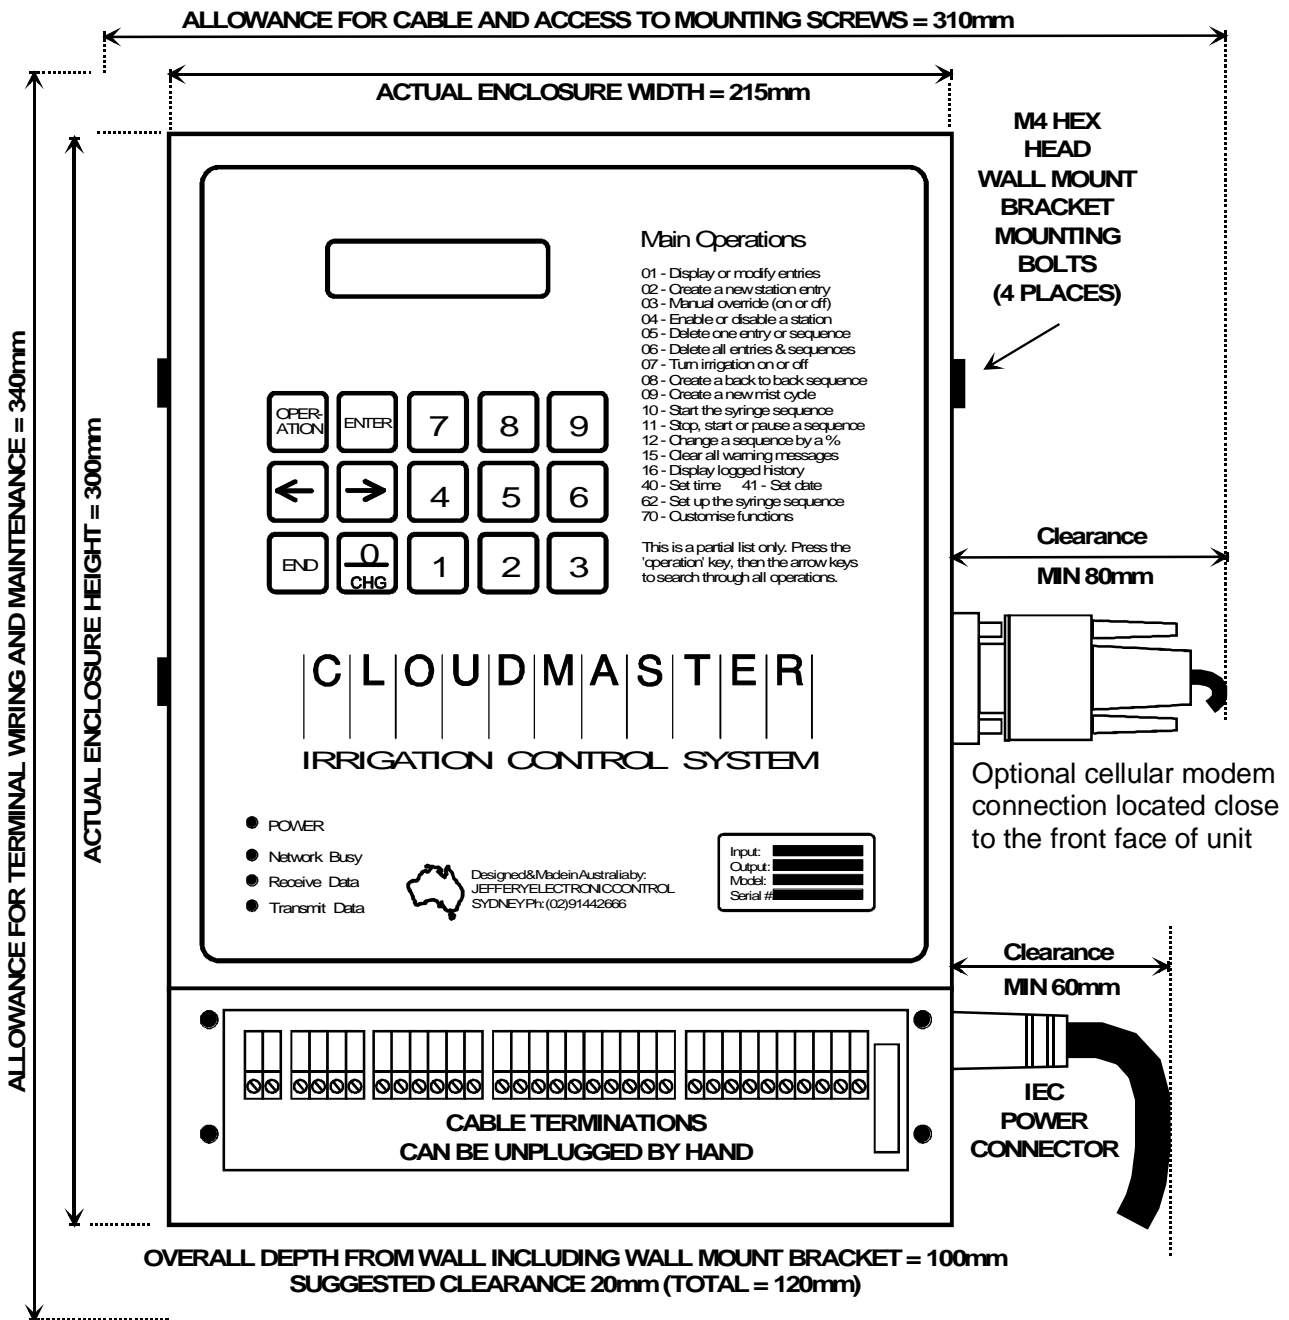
ALLOWANCE FOR CABLE AND ACCESS TO MOUNTING SCREWS = 310mm

ACTUAL ENCLOSURE WIDTH = 215mm

M4 HEX HEAD WALL MOUNT BRACKET MOUNTING BOLTS (4 PLACES)

ALLOWANCE FOR TERMINAL WIRING AND MAINTENANCE = 340mm

ACTUAL ENCLOSURE HEIGHT = 300mm

Main Operations

01 - Display or modify entries
02 - Create a new station entry
03 - Manual override (on or off)
04 - Enable or disable a station
05 - Delete one entry or sequence
06 - Delete all entries & sequences
07 - Turn irrigation on or off
08 - Create a back to back sequence
09 - Create a new mist cycle
10 - Start the syringe sequence
11 - Stop, start or pause a sequence
12 - Change a sequence by a %
15 - Clear all warning messages
16 - Display logged history
40 - Set time 41 - Set date
62 - Set up the syringe sequence
70 - Customise functions

This is a partial list only. Press the 'operation' key, then the arrow keys to search through all operations.

OPER-ATION
ENTER
7
8
9
←
→
4
5
6
END
0
CHG
1
2
3

Clearance
MIN 80mm

CLOUDMASTER

IRRIGATION CONTROL SYSTEM

Optional cellular modem connection located close to the front face of unit

POWER
Network Busy
Receive Data
Transmit Data

Designed&MadeinAustraliaby:
JEFFERYELECTRONICCONTROL
SYDNEYPh:(02)91442666

Input:
Output:
Model:
Serial #

Clearance
MIN 60mm

CABLE TERMINATIONS
CAN BE UNPLUGGED BY HAND

IEC POWER CONNECTOR

OVERALL DEPTH FROM WALL INCLUDING WALL MOUNT BRACKET = 100mm
SUGGESTED CLEARANCE 20mm (TOTAL = 120mm)